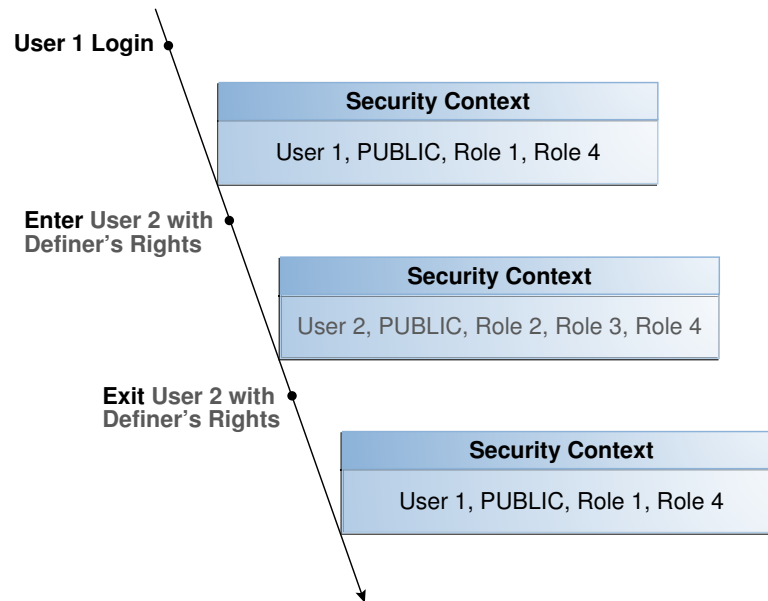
User 1 Login

Security Context

User 1, PUBLIC, Role 1, Role 4

Enter User 2 with Definer's Rights

Security Context

User 2, PUBLIC, Role 2, Role 3, Role 4

Exit User 2 with Definer's Rights

Security Context

User 1, PUBLIC, Role 1, Role 4